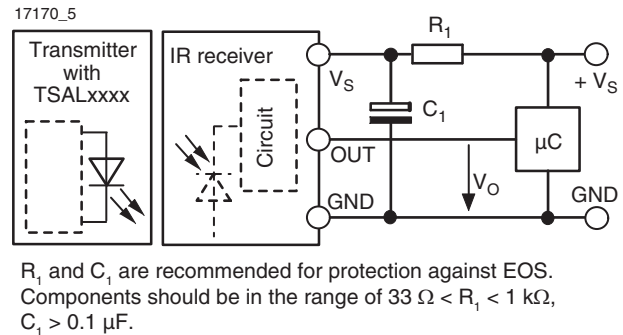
17170_5

Transmitter with TSALxxxx

IR receiver

Circuit

$V_S$

OUT

GND

$R_1$

$C_1$

$V_O$

μC

$+ V_S$

GND

$R_1$ and $C_1$ are recommended for protection against EOS. Components should be in the range of $33\ \Omega < R_1 < 1\ k\Omega$, $C_1 > 0.1\ \mu F$.